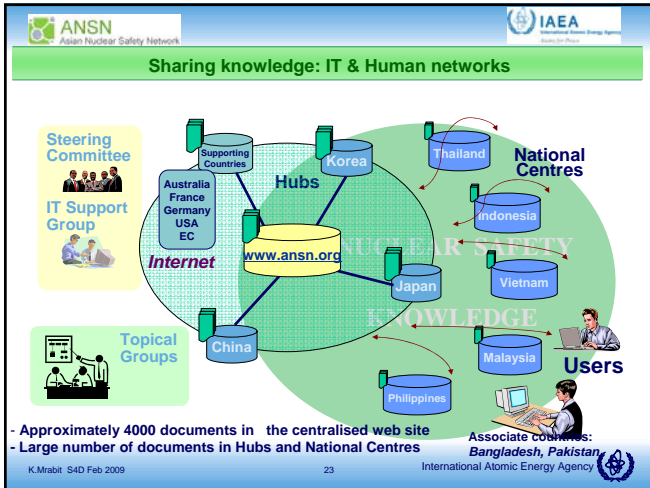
ANSN
Asian Nuclear Safety Network

IAEA
International Atomic Energy Agency
Atoms for Peace

Sharing knowledge: IT & Human networks

Steering Committee

IT Support Group

Topical Groups

Supporting Countries

Australia
France
Germany
USA
EC

Hubs

Internet

Korea

www.ansn.org

Japan

China

Thailand

National Centres

Indonesia

Vietnam

Malaysia

Philippines

Users

NUCLEAR SAFETY

KNOWLEDGE

- Approximately 4000 documents in the centralised web site
- Large number of documents in Hubs and National Centres

Associate countries:
Bangladesh, Pakistan

K.Mrabit S4D Feb 2009

23

International Atomic Energy Agency